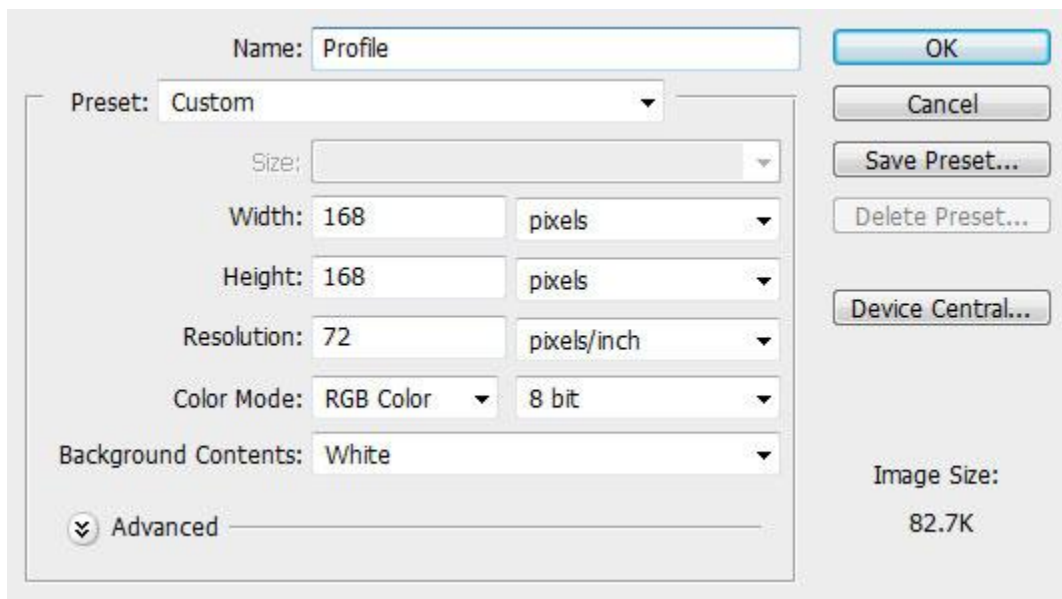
Name: Profile

OK

Preset: Custom

Cancel

Size:

Save Preset...

Width: 168 pixels

Delete Preset...

Height: 168 pixels

Resolution: 72 pixels/inch

Device Central...

Color Mode: RGB Color 8 bit

Background Contents: White

Image Size:

82.7K

Advanced